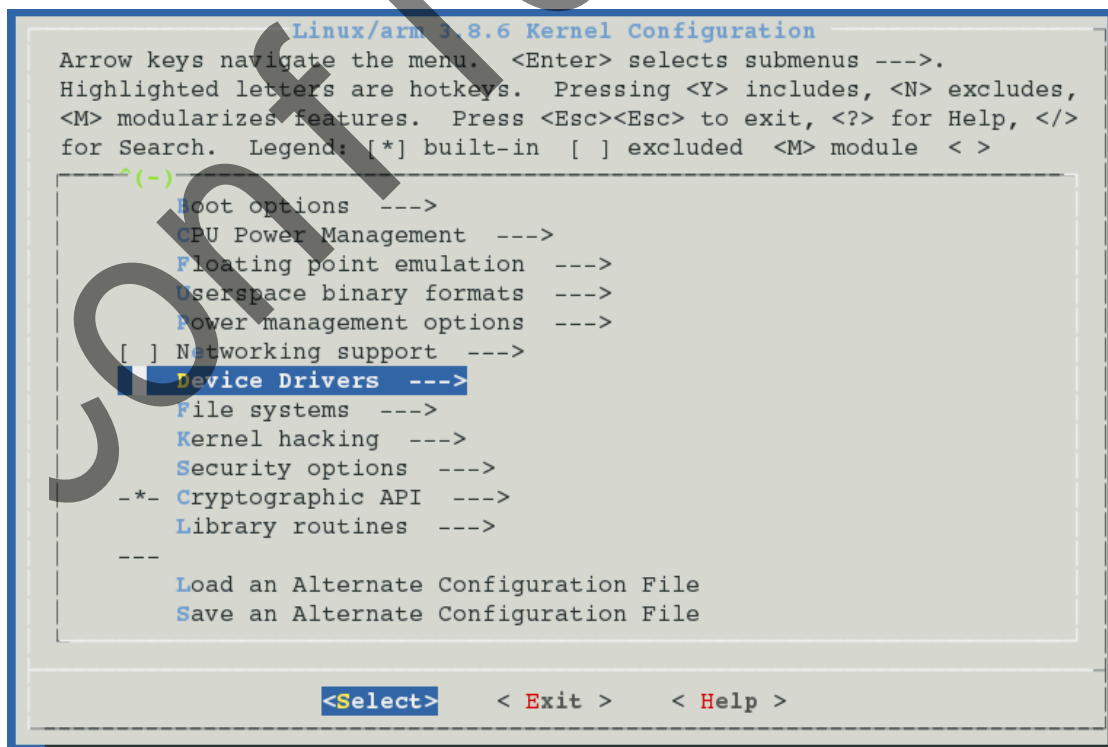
Linux/arm 3.8.6 Kernel Configuration
Arrow keys navigate the menu. <Enter> selects submenus --->. Highlighted letters are hotkeys. Pressing <Y> includes, <N> excludes, <M> modularizes features. Press <Esc><Esc> to exit, <?> for Help, </> for Search. Legend: [*] built-in [ ] excluded <M> module < >

^(-)

Boot options --->
CPU Power Management --->
Floating point emulation --->
Userspace binary formats --->
Power management options --->
[ ] Networking support --->
Device Drivers --->
File systems --->
Kernel hacking --->
Security options --->
-*- Cryptographic API --->
Library routines --->
---
Load an Alternate Configuration File
Save an Alternate Configuration File

<Select> < Exit > < Help >

confi